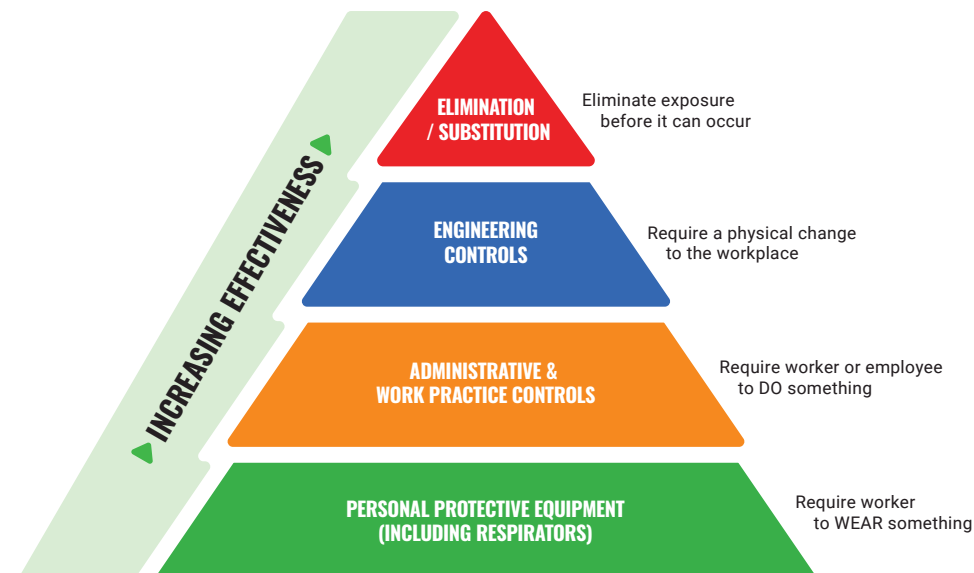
INCREASING EFFECTIVENESS

ELIMINATION / SUBSTITUTION

Eliminate exposure before it can occur

ENGINEERING CONTROLS

Require a physical change to the workplace

ADMINISTRATIVE & WORK PRACTICE CONTROLS

Require worker or employee to DO something

PERSONAL PROTECTIVE EQUIPMENT (INCLUDING RESPIRATORS)

Require worker to WEAR something